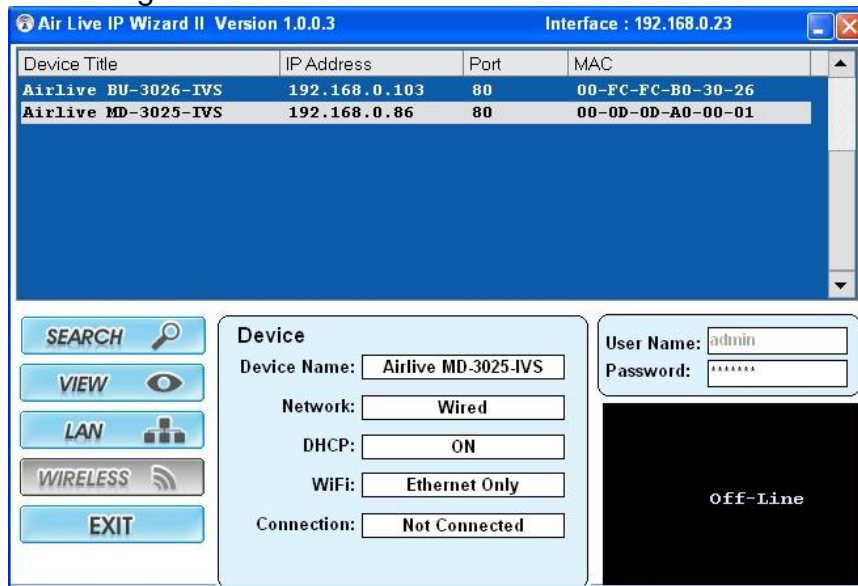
Air Live IP Wizard II Version 1.0.0.3

Interface : 192.168.0.23

| Device Title | IP Address | Port | MAC |
|---|---|---|---|
| Airlive BU-3026-IVS | 192.168.0.103 | 80 | 00-FC-FC-B0-30-26 |
| Airlive MD-3025-IVS | 192.168.0.86 | 80 | 00-0D-0D-A0-00-01 |

SEARCH

VIEW

LAN

WIRELESS

EXIT

Device

Device Name: Airlive MD-3025-IVS

Network: Wired

DHCP: ON

WiFi: Ethernet Only

Connection: Not Connected

User Name: admin

Password: *******

Off-Line